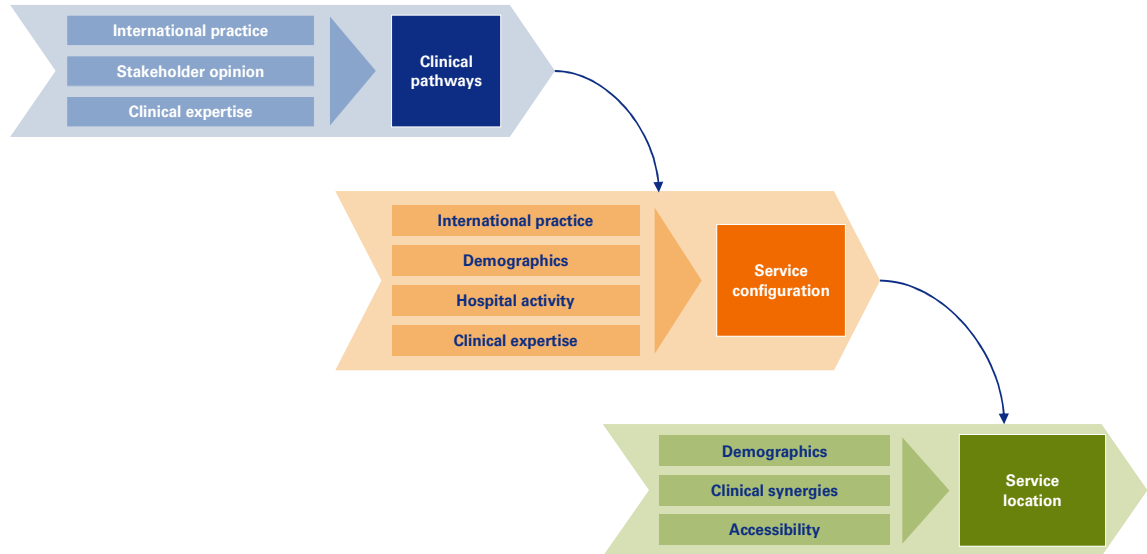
International practice
Stakeholder opinion
Clinical expertise

Clinical pathways

International practice
Demographics
Hospital activity
Clinical expertise

Service configuration

Demographics
Clinical synergies
Accessibility

Service location